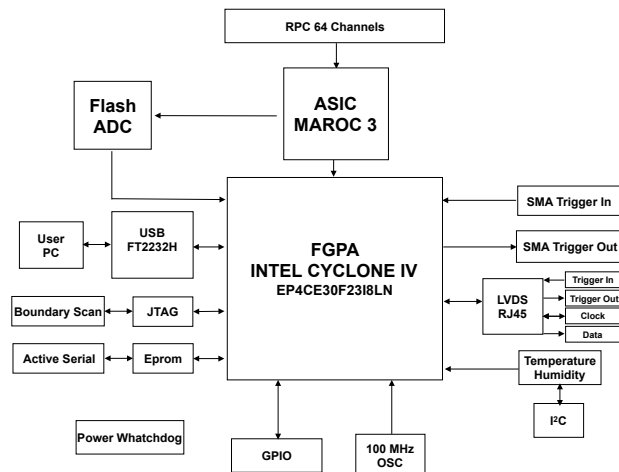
RPC 64 Channels

ASIC
MAROC 3

Flash
ADC

FGPA
INTEL CYCLONE IV
EP4CE30F23I8LN

SMA Trigger In

SMA Trigger Out

User
PC

USB
FT2232H

Boundary Scan

JTAG

Active Serial

Eprom

LVDS
RJ45

Trigger In

Trigger Out

Clock

Data

Temperature
Humidity

I²C

Power Whatchdog

GPIO

100 MHz
OSC